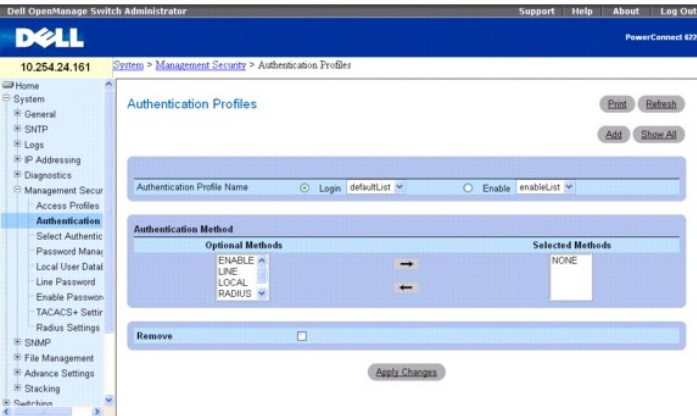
Dell OpenManage Switch Administrator

Support | Help | About | Log Out

DELL

PowerConnect 622

10.254.24.161

System > Management Security > Authentication Profiles

Home
System
General
SNTP
Logs
IP Addressing
Diagnostics
Management Secur
Access Profiles
Authentication
Select Authentic
Password Manag
Local User Datal
Line Password
Enable Passwor
TACACS+ Settir
Radius Settings
SNMP
File Management
Advance Settings
Stacking
Switching

Authentication Profiles

Print Refresh

Add Show All

Authentication Profile Name Login defaultList Enable enableList

Authentication Method

| Optional Methods | | Selected Methods |
|---|---|---|
| ENABLE<br>LINE<br>LOCAL<br>RADIUS | → ← | NONE |

Remove

Apply Changes